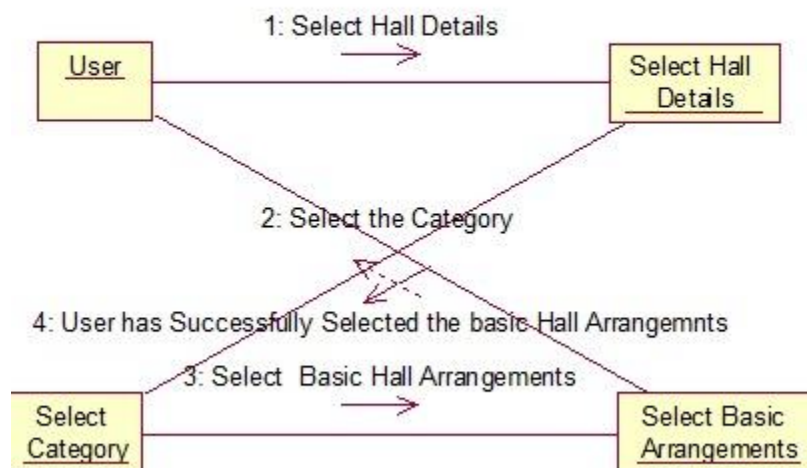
1: Select Hall Details

User

Select Hall Details

2: Select the Category

4: User has Successfully Selected the basic Hall Arrangemnts

3: Select Basic Hall Arrangements

Select Category

Select Basic Arrangements